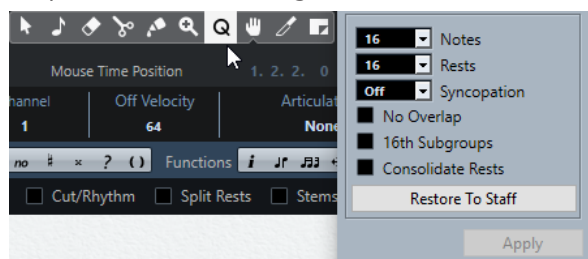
Q

Mouse Time Position

1. 2. 2. 0

hannel

1

Off Velocity

64

Articulat

None

no ♯ × ? ( )

Functions

i

Cut/Rhythm

Split Rests

Stems

16 Notes

16 Rests

Off Syncopation

No Overlap

16th Subgroups

Consolidate Rests

Restore To Staff

Apply